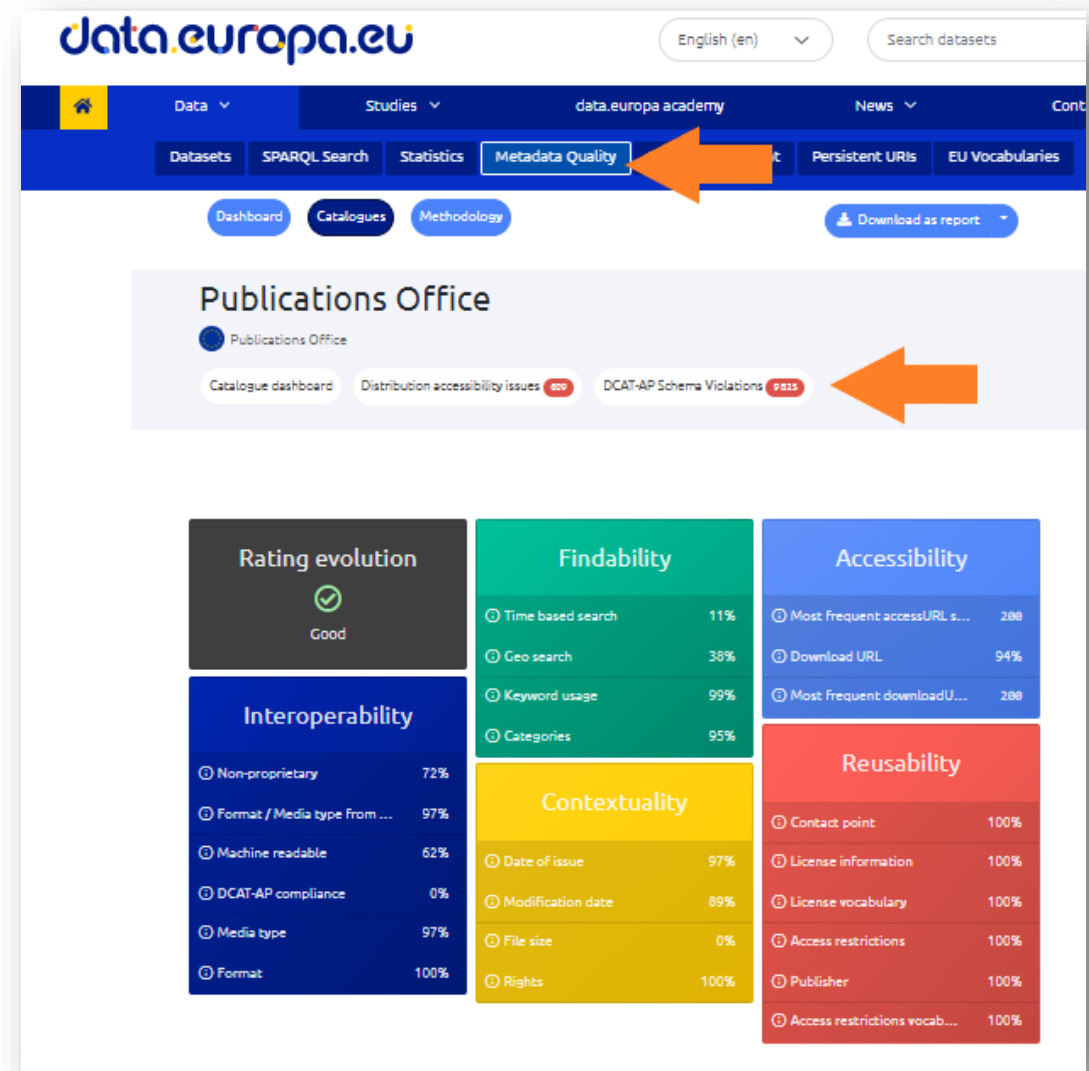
data.europa.eu

English (en)

Search datasets

Data Studies data.europa academy News Cont

Datasets SPARQL Search Statistics Metadata Quality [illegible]t Persistent URIs EU Vocabularies

Dashboard Catalogues Methodology

Download as report

Publications Office

Publications Office

Catalogue dashboard Distribution accessibility issues 609 DCAT-AP Schema Violations 9825

Rating evolution

Good

Findability

Time based search 11%

Geo search 38%

Keyword usage 99%

Categories 95%

Accessibility

Most frequent accessURL s... 200

Download URL 94%

Most frequent downloadU... 200

Interoperability

Non-proprietary 72%

Format / Media type from ... 97%

Machine readable 62%

DCAT-AP compliance 0%

Media type 97%

Format 100%

Contextuality

Date of issue 97%

Modification date 89%

File size 0%

Rights 100%

Reusability

Contact point 100%

License information 100%

License vocabulary 100%

Access restrictions 100%

Publisher 100%

Access restrictions vocab... 100%